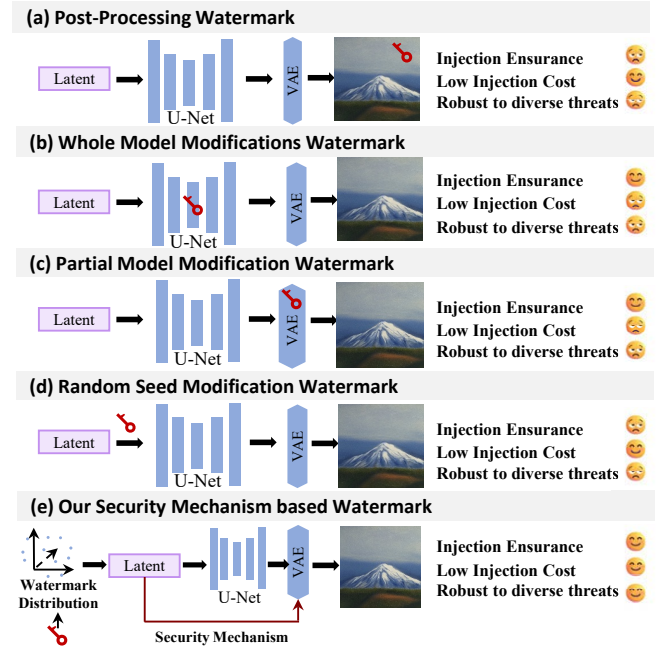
(a) Post-Processing Watermark

Latent

U-Net

VAE

Injection Ensurance
Low Injection Cost
Robust to diverse threats

(b) Whole Model Modifications Watermark

Latent

U-Net

VAE

Injection Ensurance
Low Injection Cost
Robust to diverse threats

(c) Partial Model Modification Watermark

Latent

U-Net

VAE

Injection Ensurance
Low Injection Cost
Robust to diverse threats

(d) Random Seed Modification Watermark

Latent

U-Net

VAE

Injection Ensurance
Low Injection Cost
Robust to diverse threats

(e) Our Security Mechanism based Watermark

Watermark Distribution

Latent

U-Net

VAE

Security Mechanism

Injection Ensurance
Low Injection Cost
Robust to diverse threats